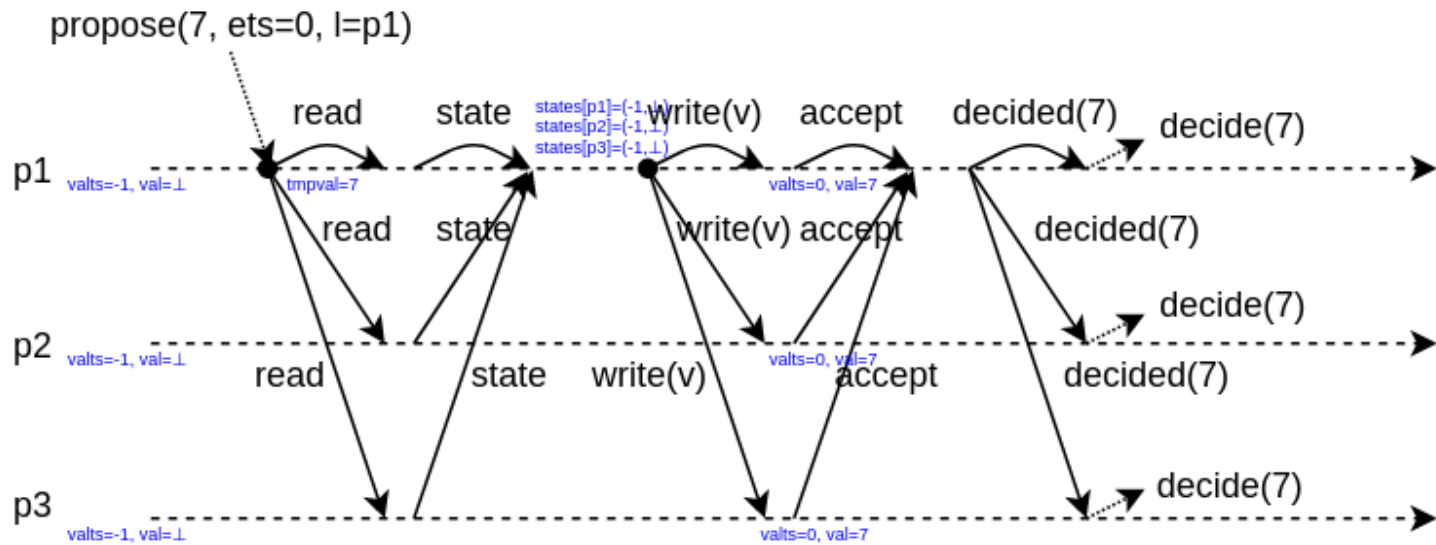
propose(7, ets=0, l=p1)

read
state
states[p1]=(-1,⊥)
states[p2]=(-1,⊥)
states[p3]=(-1,⊥)
write(v)
accept
decided(7)
decide(7)

p1
valts=-1, val=⊥
tmpval=7
valts=0, val=7

read
state
write(v)
accept
decided(7)
decide(7)

p2
valts=-1, val=⊥
valts=0, val=7

read
state
write(v)
accept
decided(7)
decide(7)

p3
valts=-1, val=⊥
valts=0, val=7